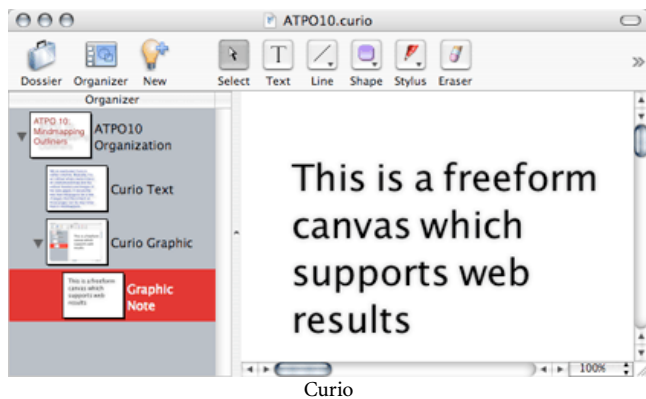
ATPO10.curio

Dossier Organizer New Select Text Line Shape Stylus Eraser

Organizer

ATPO 10: Mindmapping Outliners

ATPO10 Organization

Curio Text

Curio Graphic

This is a freeform canvas which supports web results

Graphic Note

This is a freeform canvas which supports web results

100%

Curio